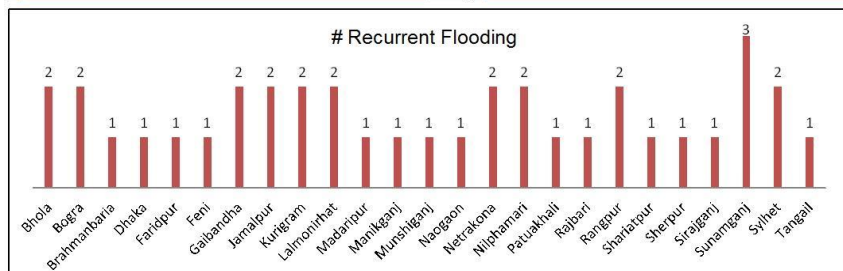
# Recurrent Flooding

| Bhola | Bogra | Brahmanbaria | Dhaka | Faridpur | Feni | Gaibandha | Jamalpur | Kurigram | Lalmonirhat | Madaripur | Manikganj | Munshiganj | Naogaon | Netrakona | Nilphamari | Patuakhali | Rajbari | Rangpur | Shariatpur | Sherpur | Sirajganj | Sunamganj | Sylhet | Tangail |
|---|---|---|---|---|---|---|---|---|---|---|---|---|---|---|---|---|---|---|---|---|---|---|---|---|
| 2 | 2 | 1 | 1 | 1 | 1 | 2 | 2 | 2 | 2 | 1 | 1 | 1 | 1 | 2 | 2 | 1 | 1 | 2 | 1 | 1 | 1 | 3 | 2 | 1 |